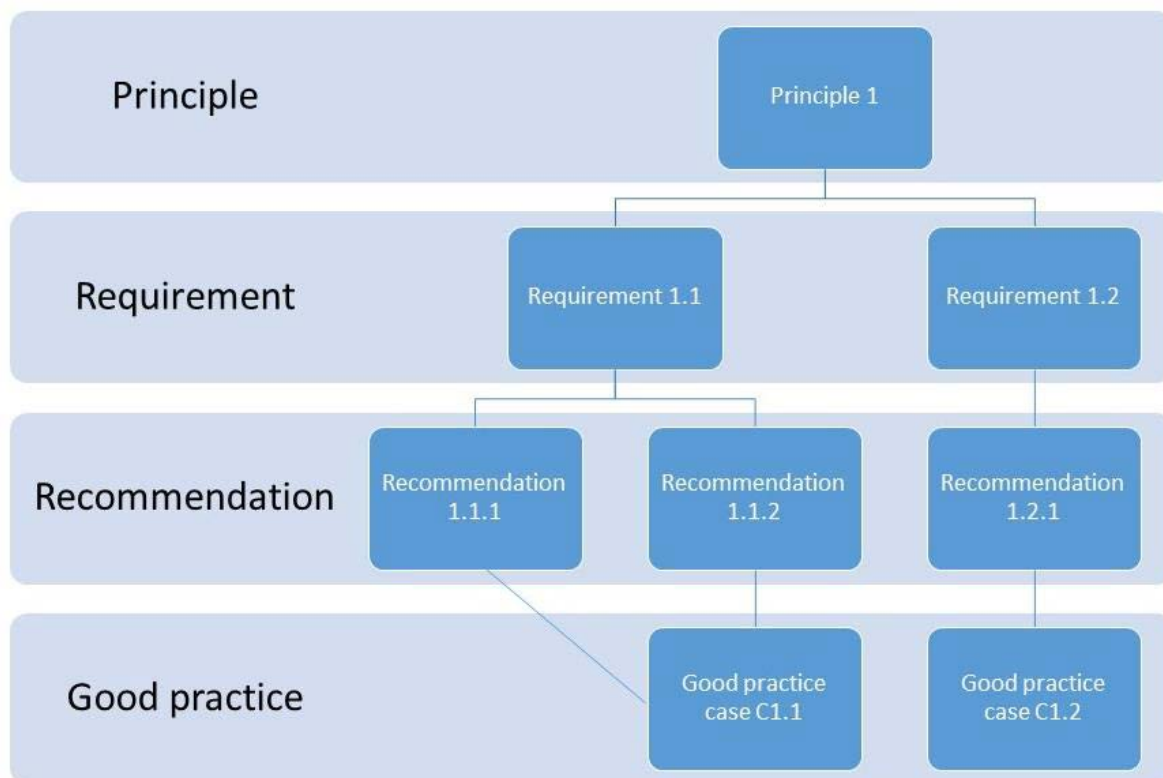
Principle

Principle 1

Requirement

Requirement 1.1

Requirement 1.2

Recommendation

Recommendation 1.1.1

Recommendation 1.1.2

Recommendation 1.2.1

Good practice

Good practice case C1.1

Good practice case C1.2